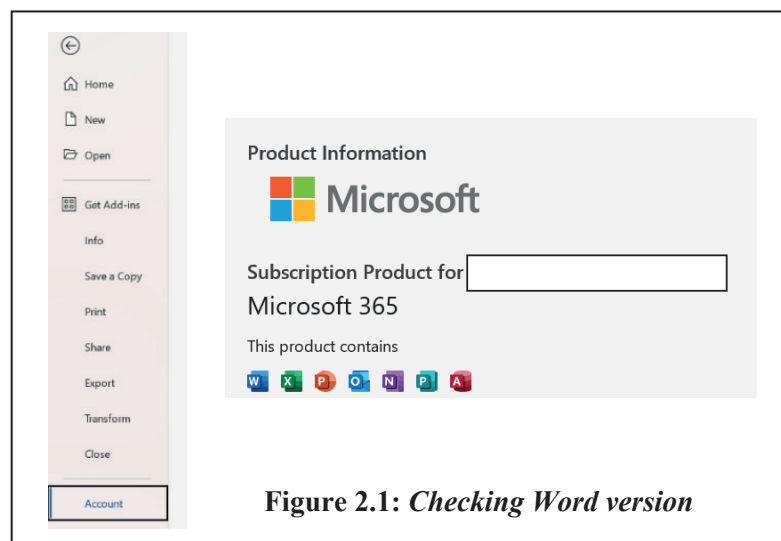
Home

New

Open

Get Add-ins

Info

Save a Copy

Print

Share

Export

Transform

Close

Account

Product Information

Microsoft

Subscription Product for

Microsoft 365

This product contains

W X P O N P A

**Figure 2.1:** *Checking Word version*